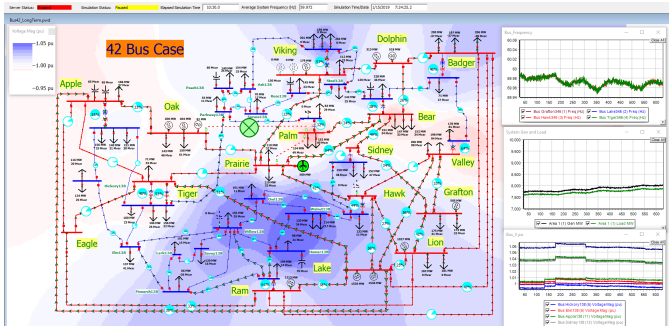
Server Status: Simulation Status: Paused Elapsed Simulation Time 10:30.0 Average System Frequency (Hz) 59.972 Simulation Time/Date 1/13/2019 7:24:21.2

Bus42_LongTerm.pwd

Voltage Mag (pu)
1.05 pu
1.00 pu
0.95 pu

42 Bus Case

Viking
Dolphin
Apple
Badger
Oak
Palm
Bear
Sidney
Prairie
Valley
Tiger
Hawk
Grafton
Eagle
Lion
Lake
Ram

Bus_Frequency
Close All

System Gen and Load

Bus_Vpu
Close All